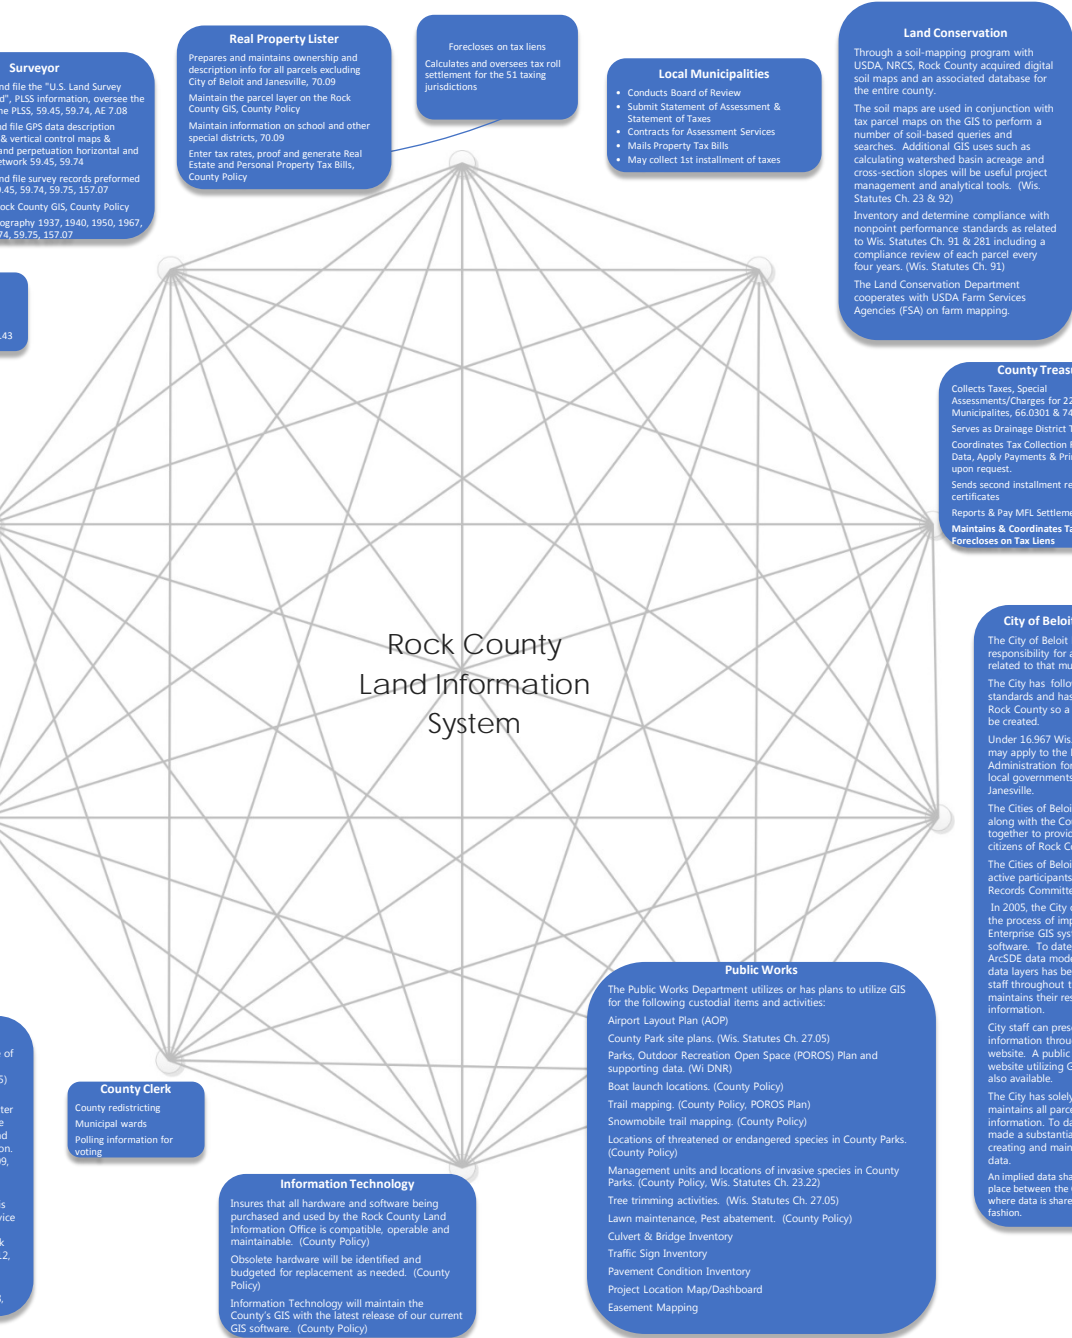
Surveyor

nd file the "U.S. Land Survey d", PLSS information, oversee the he PLSS, 59.45, 59.74, AE 7.08

nd file GPS data description & vertical control maps & and perpetuation horizontal and etwork 59.45, 59.74

nd file survey records preformed .45, 59.74, 59.75, 157.07

ock County GIS, County Policy

ography 1937, 1940, 1950, 1967, 74, 59.75, 157.07

43

Real Property Lister

Prepares and maintains ownership and description info for all parcels excluding City of Beloit and Janesville, 70.09

Maintain the parcel layer on the Rock County GIS, County Policy

Maintain information on school and other special districts, 70.09

Enter tax rates, proof and generate Real Estate and Personal Property Tax Bills, County Policy

Forecloses on tax liens

Calculates and oversees tax roll settlement for the 51 taxing jurisdictions

Local Municipalities

• Conducts Board of Review
• Submit Statement of Assessment & Statement of Taxes
• Contracts for Assessment Services
• Mails Property Tax Bills
• May collect 1st installment of taxes

Land Conservation

Through a soil-mapping program with USDA, NRCS, Rock County acquired digital soil maps and an associated database for the entire county.

The soil maps are used in conjunction with tax parcel maps on the GIS to perform a number of soil-based queries and searches. Additional GIS uses such as calculating watershed basin acreage and cross-section slopes will be useful project management and analytical tools. (Wis. Statutes Ch. 23 & 92)

Inventory and determine compliance with nonpoint performance standards as related to Wis. Statutes Ch. 91 & 281 including a compliance review of each parcel every four years. (Wis. Statutes Ch. 91)

The Land Conservation Department cooperates with USDA Farm Services Agencies (FSA) on farm mapping.

County Treas

Collects Taxes, Special Assessments/Charges for 22 Municipalites, 66.0301 & 74

Serves as Drainage District T

Coordinates Tax Collection Data, Apply Payments & Pri upon request.

Sends second installment re certificates

Reports & Pay MFL Settleme

Maintains & Coordinates Ta Forecloses on Tax Liens

City of Beloi

The City of Beloit responsibility for a related to that mu

The City has follo standards and has Rock County so a be created.

Under 16.967 Wis. may apply to the Administration for local governments Janesville.

The Cities of Beloi along with the Co together to provid citizens of Rock C

The Cities of Beloi active participants Records Committe

In 2005, the City the process of imp Enterprise GIS sys software. To date ArcSDE data mode data layers has be staff throughout t maintains their res information.

City staff can pres information throu website. A public website utilizing G also available.

The City has solely maintains all parce information. To da made a substantia creating and main data.

An implied data sha place between the where data is share fashion.

Rock County Land Information System

Public Works

The Public Works Department utilizes or has plans to utilize GIS for the following custodial items and activities:

Airport Layout Plan (AOP)

County Park site plans. (Wis. Statutes Ch. 27.05)

Parks, Outdoor Recreation Open Space (POROS) Plan and supporting data. (Wi DNR)

Boat launch locations. (County Policy)

Trail mapping. (County Policy, POROS Plan)

Snowmobile trail mapping. (County Policy)

Locations of threatened or endangered species in County Parks. (County Policy)

Management units and locations of invasive species in County Parks. (County Policy, Wis. Statutes Ch. 23.22)

Tree trimming activities. (Wis. Statutes Ch. 27.05)

Lawn maintenance, Pest abatement. (County Policy)

Culvert & Bridge Inventory

Traffic Sign Inventory

Pavement Condition Inventory

Project Location Map/Dashboard

Easement Mapping

County Clerk

County redistricting

Municipal wards

Polling information for voting

Information Technology

Insures that all hardware and software being purchased and used by the Rock County Land Information Office is compatible, operable and maintainable. (County Policy)

Obsolete hardware will be identified and budgeted for replacement as needed. (County Policy)

Information Technology will maintain the County's GIS with the latest release of our current GIS software. (County Policy)

e of
5)
ter
e
d
on.
9,
s
vice
k
2,
3,